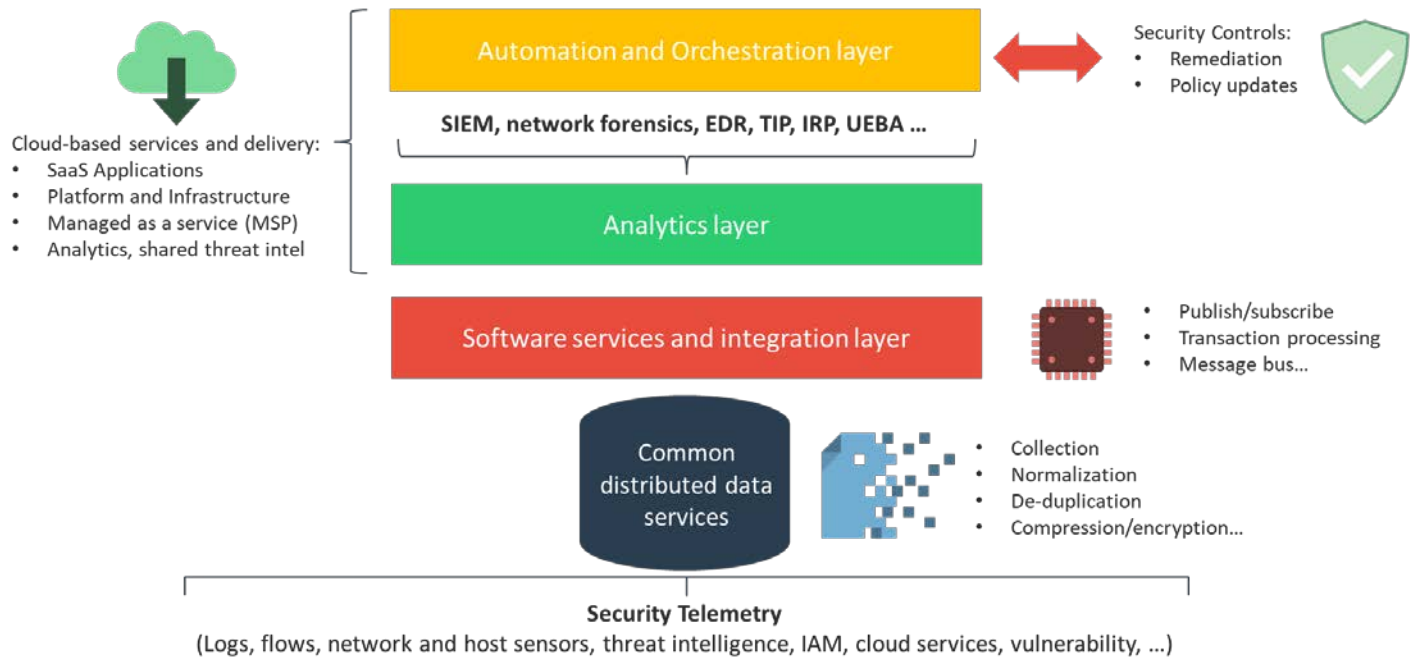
Cloud-based services and delivery:
- SaaS Applications
- Platform and Infrastructure
- Managed as a service (MSP)
- Analytics, shared threat intel

Automation and Orchestration layer

Security Controls:
- Remediation
- Policy updates

SIEM, network forensics, EDR, TIP, IRP, UEBA ...

Analytics layer

Software services and integration layer

- Publish/subscribe
- Transaction processing
- Message bus...

Common distributed data services

- Collection
- Normalization
- De-duplication
- Compression/encryption...

Security Telemetry
(Logs, flows, network and host sensors, threat intelligence, IAM, cloud services, vulnerability, ...)